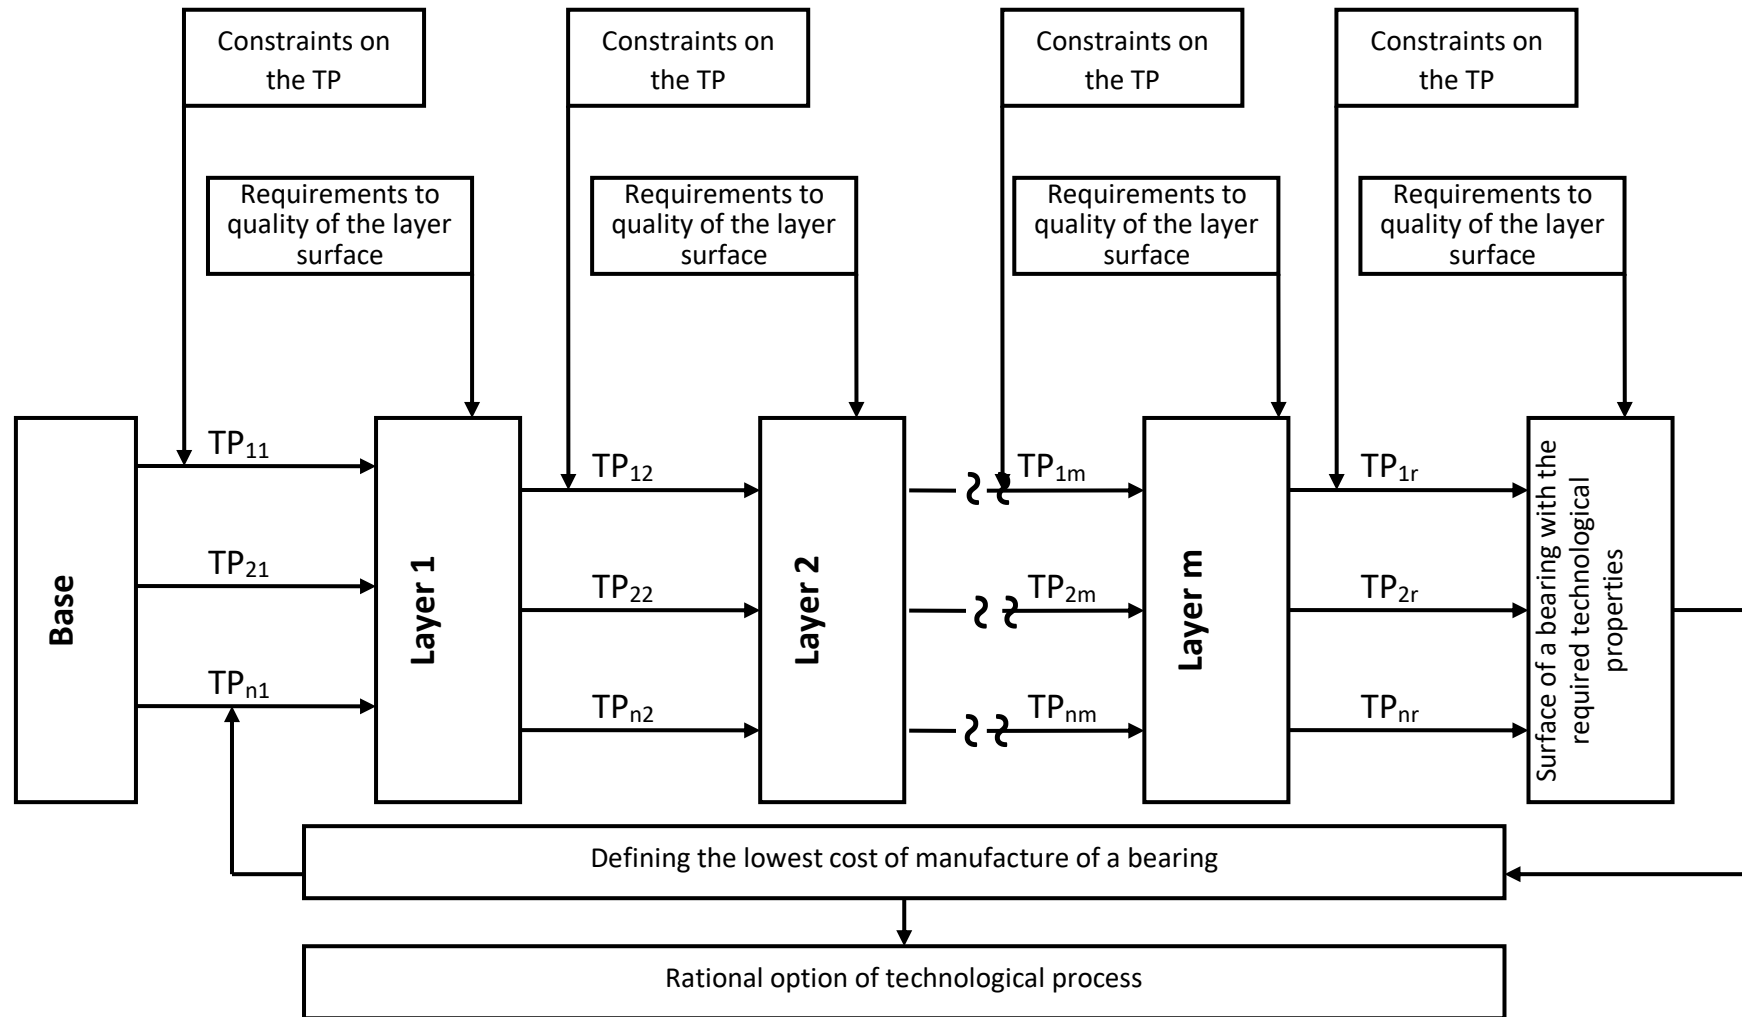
Constraints on the TP

Constraints on the TP

Constraints on the TP

Constraints on the TP

Requirements to quality of the layer surface

Requirements to quality of the layer surface

Requirements to quality of the layer surface

Requirements to quality of the layer surface

Base

$TP_{11}$

$TP_{21}$

$TP_{n1}$

Layer 1

$TP_{12}$

$TP_{22}$

$TP_{n2}$

Layer 2

$TP_{1m}$

$TP_{2m}$

$TP_{nm}$

Layer m

$TP_{1r}$

$TP_{2r}$

$TP_{nr}$

Surface of a bearing with the required technological properties

Defining the lowest cost of manufacture of a bearing

Rational option of technological process